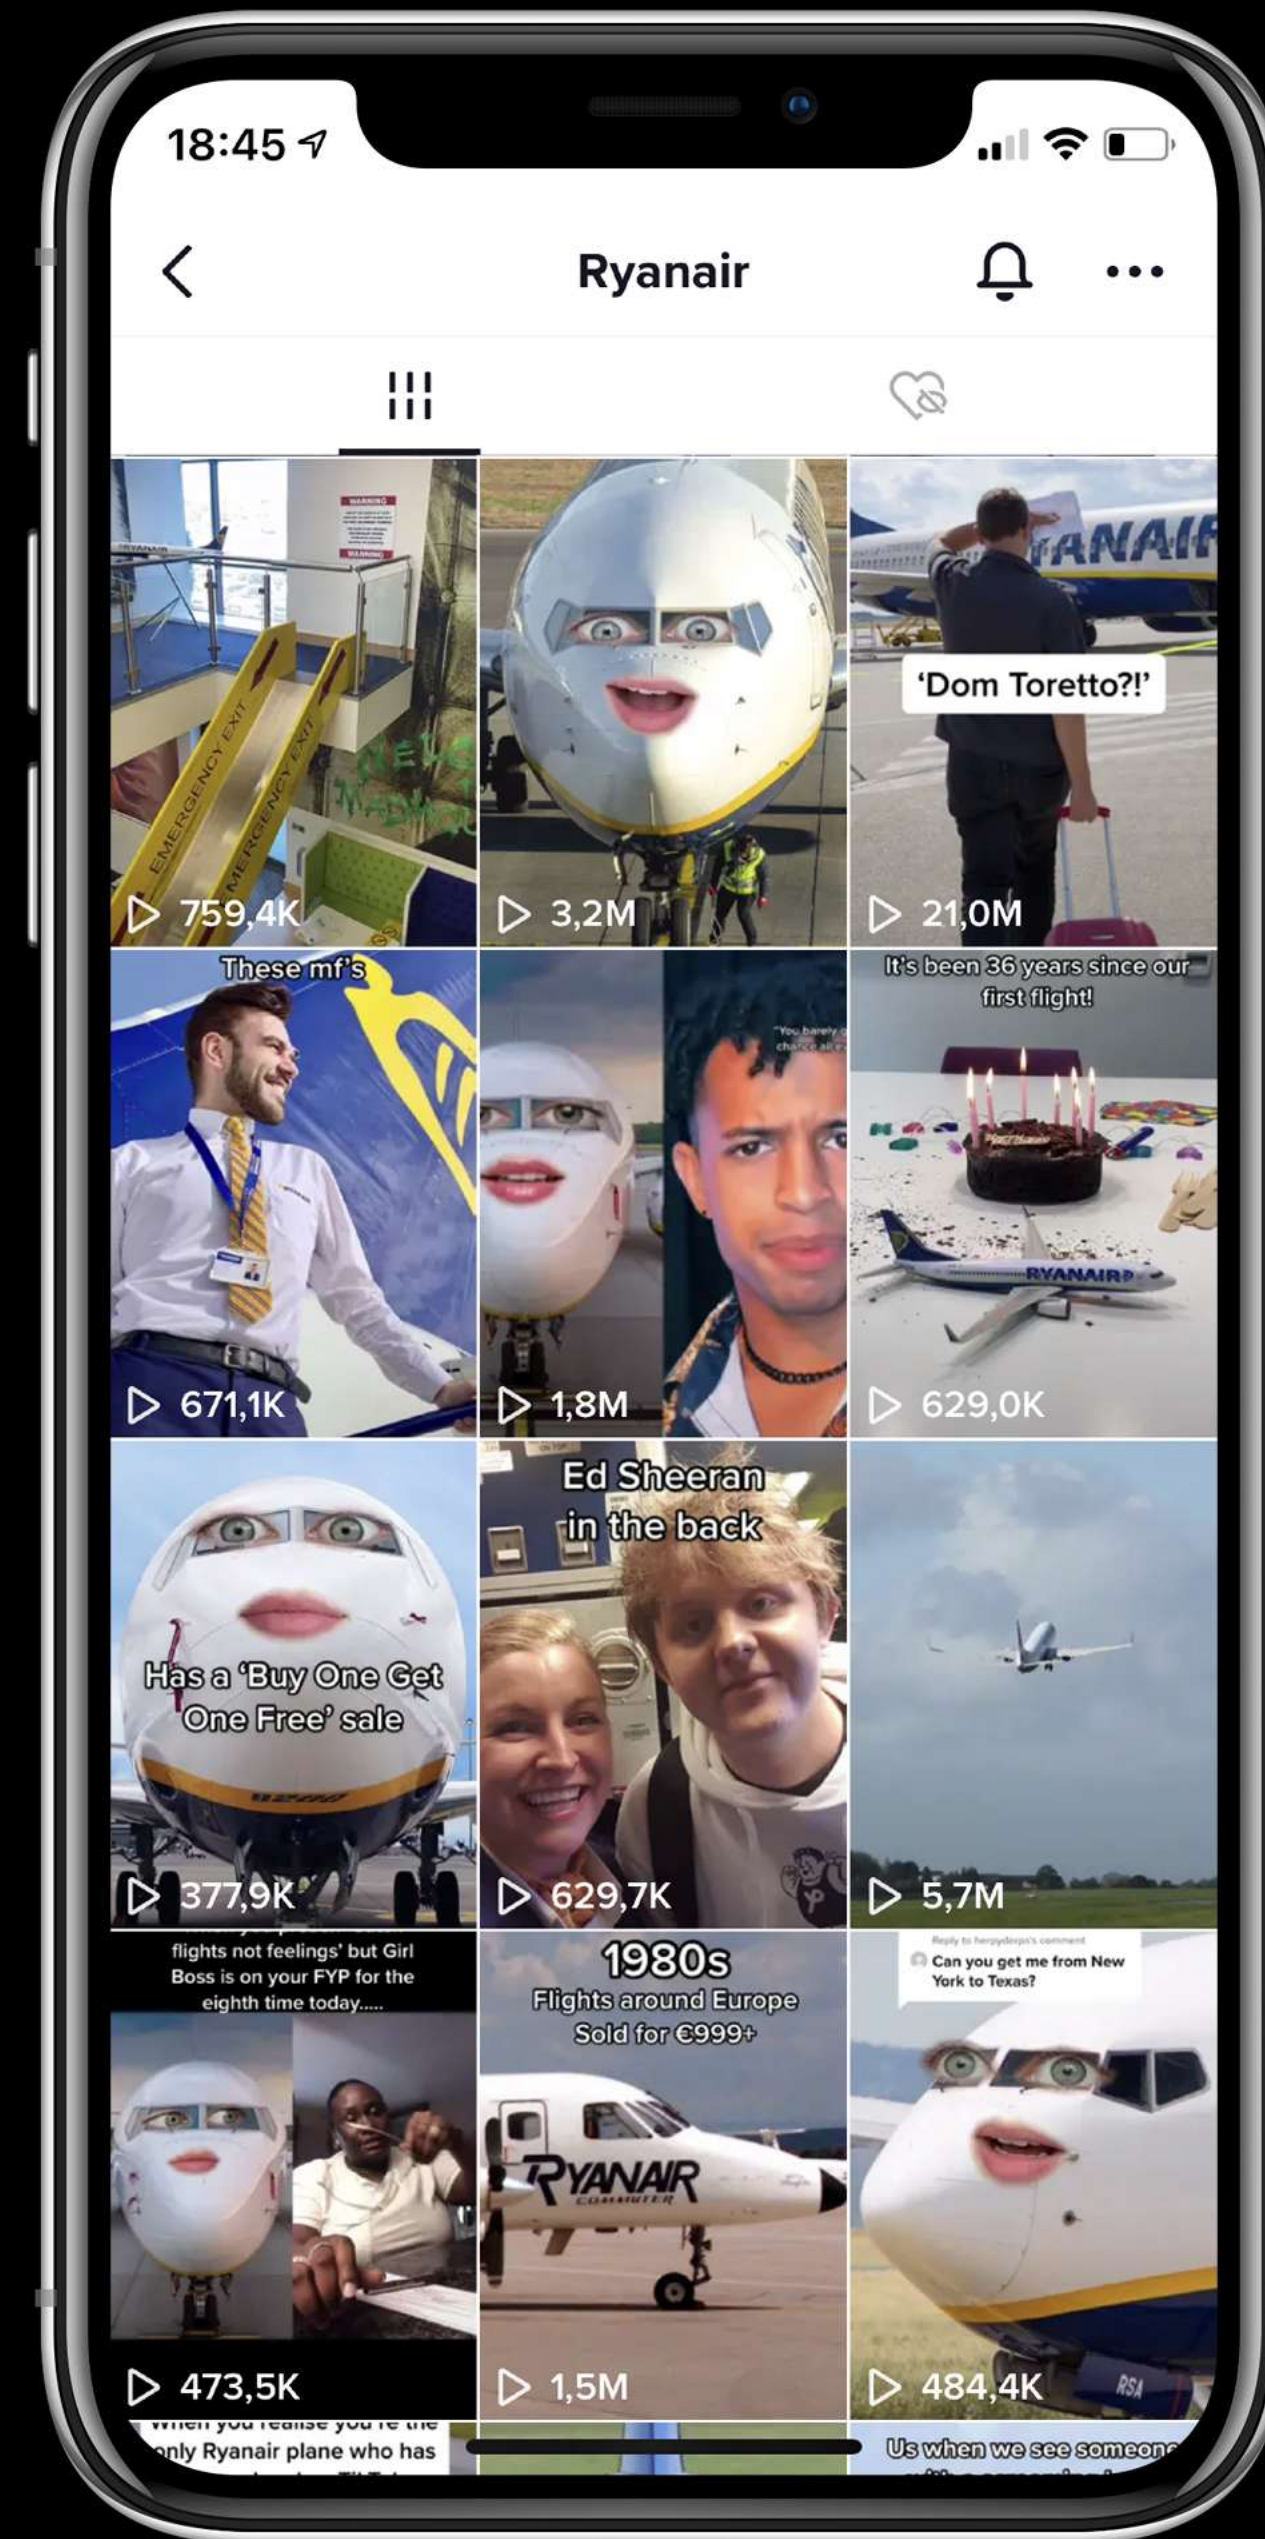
18:45

Ryanair

EMERGENCY EXIT
EMERGENCY EXIT
759,4K

3,2M

RYANAIR
'Dom Toretto?!'
21,0M

These mf's
671,1K

1,8M

It's been 36 years since our first flight!
RYANAIR
629,0K

Has a 'Buy One Get One Free' sale
377,9K

Ed Sheeran in the back
629,7K

5,7M

flights not feelings' but Girl Boss is on your FYP for the eighth time today.....
473,5K

1980s
Flights around Europe
Sold for €999+
RYANAIR
COMMUTER
1,5M

Can you get me from New York to Texas?
484,4K

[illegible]
only Ryanair plane who has
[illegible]

Us when we see someone
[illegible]